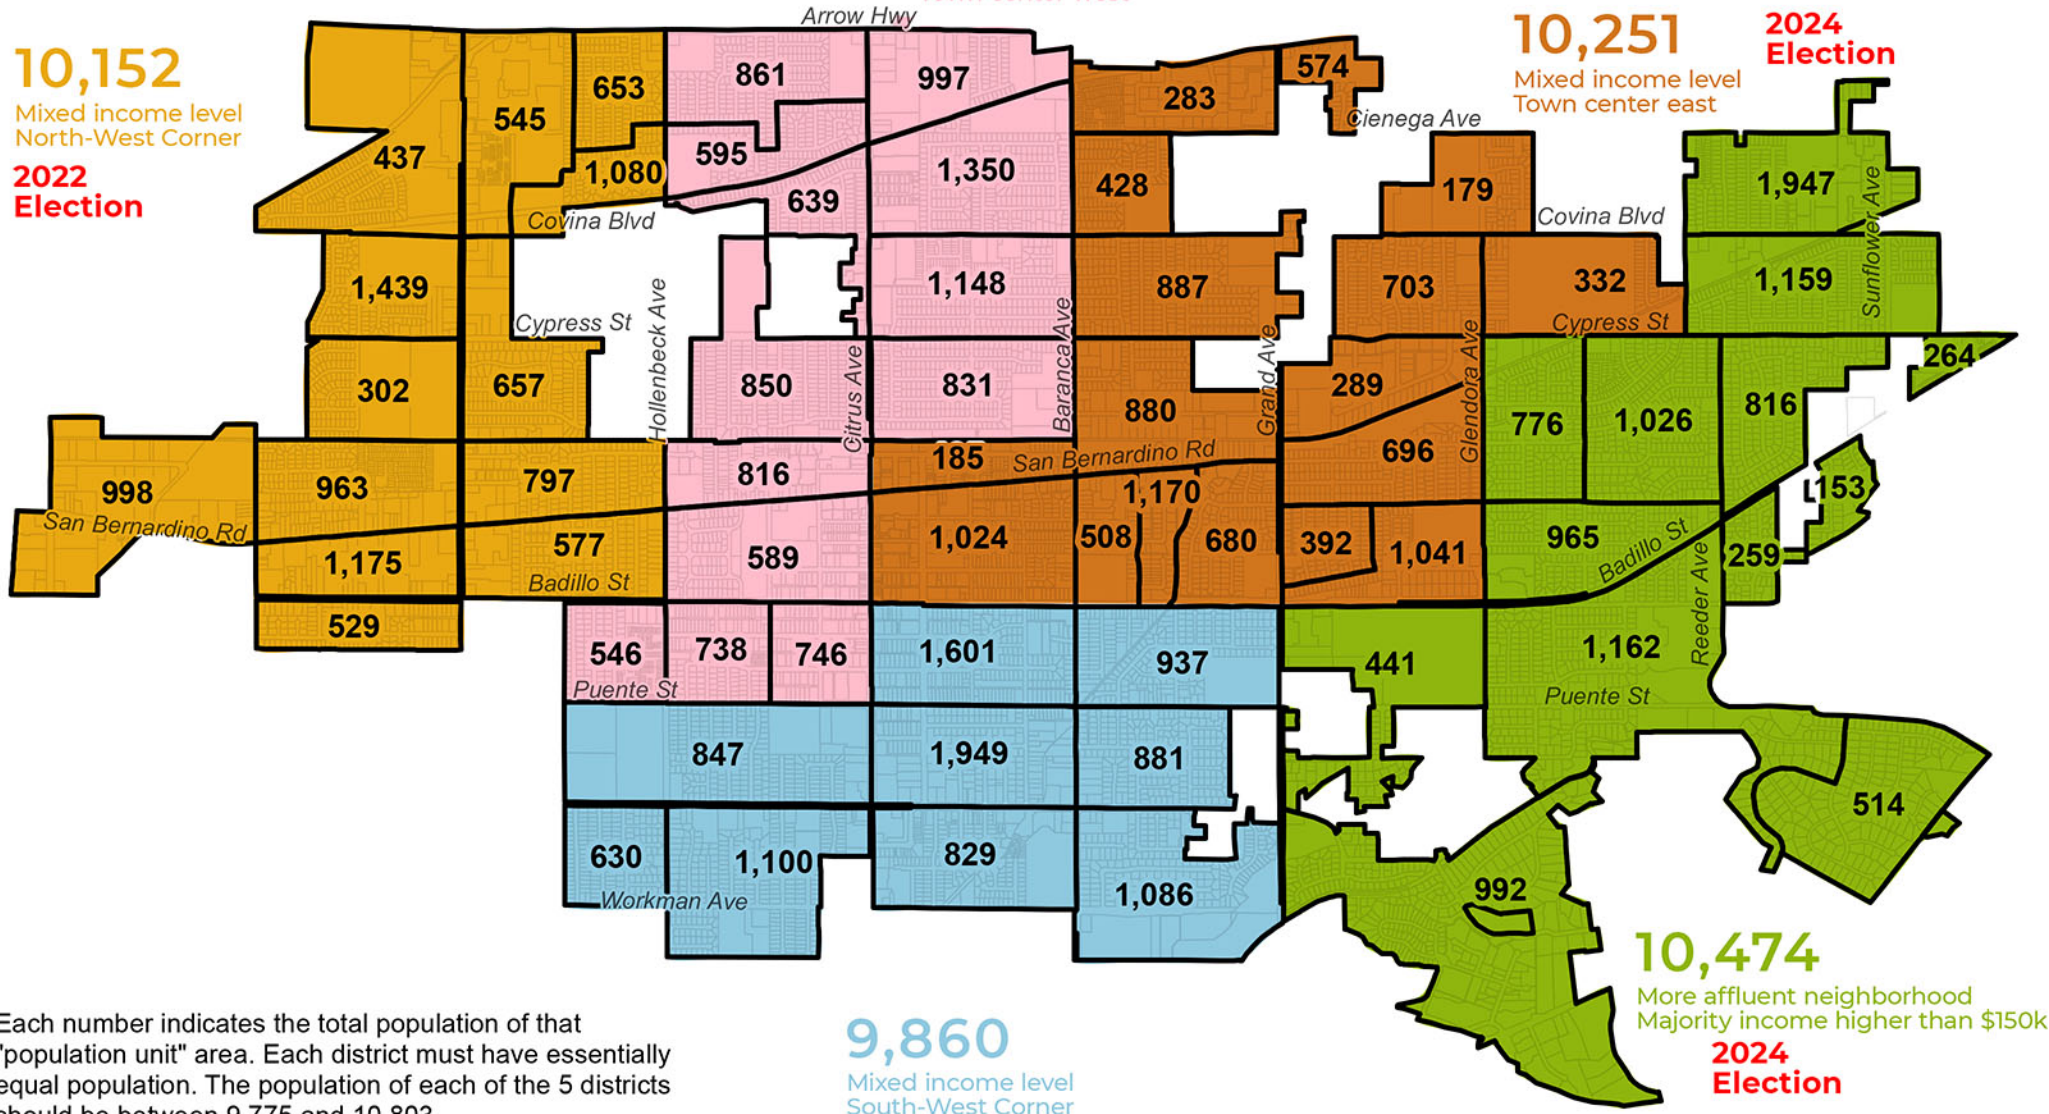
10,152
Mixed income level
North-West Corner
2022
Election

Arrow Hwy

10,251
Mixed income level
Town center east

2024
Election

437
545
653
1,080
861
997
595
639
1,350
283
574
Cienega Ave
428
179
1,947
Covina Blvd
Covina Blvd
Sunflower Ave
1,439
1,148
887
703
332
1,159
Cypress St
Cypress St
Hollenbeck Ave
302
657
850
831
Citrus Ave
Baranca Ave
880
Grand Ave
289
Glendora Ave
776
1,026
816
264
998
963
797
816
185
San Bernardino Rd
1,170
696
153
San Bernardino Rd
1,175
577
589
1,024
508
680
392
1,041
965
Badillo St
259
Badillo St
529
546
738
746
1,601
937
441
1,162
Reeder Ave
Puente St
Puente St
847
1,949
881
514
630
1,100
829
Workman Ave
1,086
992

10,474
More affluent neighborhood
Majority income higher than $150k
2024
Election

Each number indicates the total population of that "population unit" area. Each district must have essentially equal population. The population of each of the 5 districts should be between 9,775 and 10,803

9,860
Mixed income level
South-West Corner